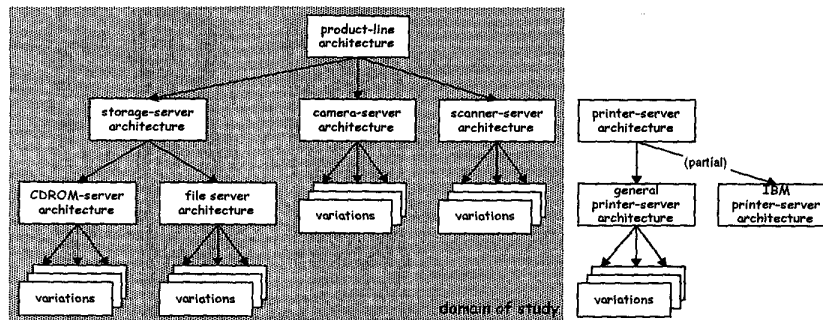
product-line architecture

storage-server architecture

camera-server architecture

scanner-server architecture

CDROM-server architecture

file server architecture

variations

variations

variations

variations

variations

domain of study

printer-server architecture

(partial)

general printer-server architecture

IBM printer-server architecture

variations